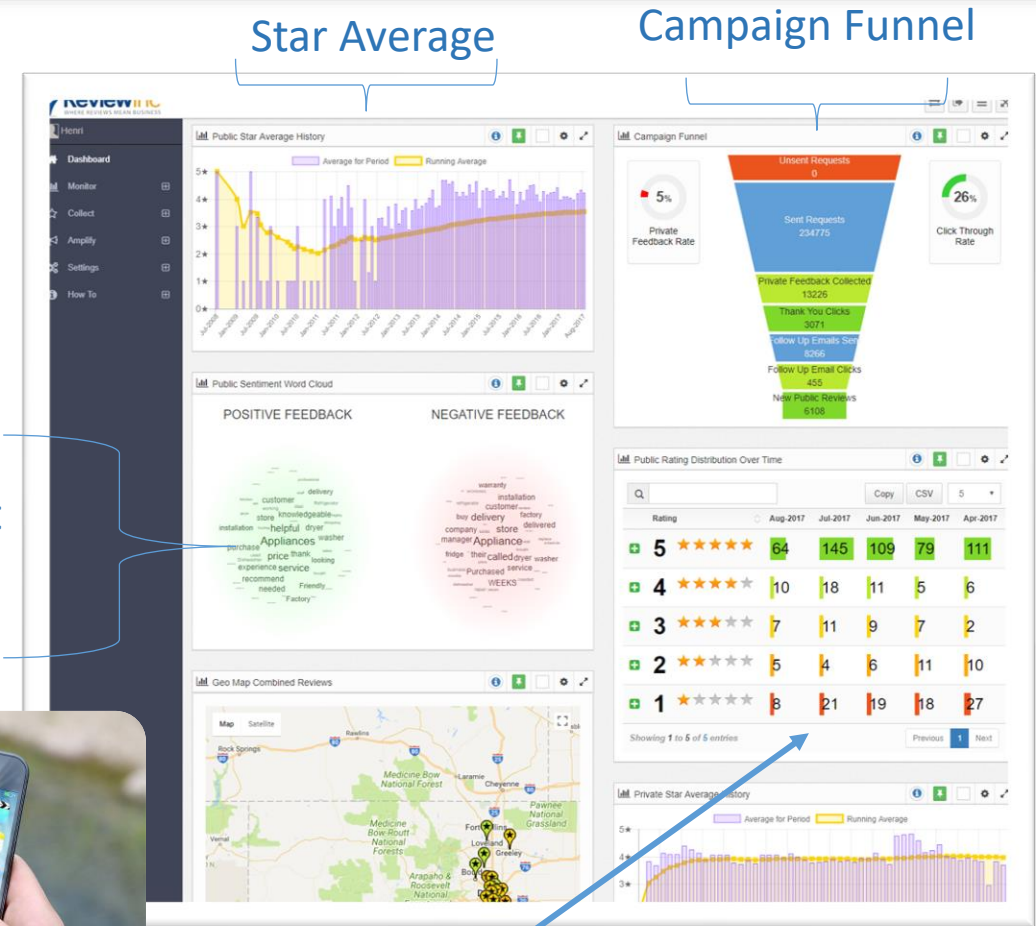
Star Average

Campaign Funnel

ReviewInc
WHERE REVIEWS MEAN BUSINESS

Henri

Dashboard

Monitor

Collect

Amplify

Settings

How To

Public Star Average History

Average for Period

Running Average

5★

4★

3★

2★

1★

0★

Jul-2008

Jan-2009

Jul-2009

Jan-2010

Jul-2010

Jan-2011

Jul-2011

Jan-2012

Jul-2012

Jan-2013

Jul-2013

Jan-2014

Jul-2014

Jan-2015

Jul-2015

Jan-2016

Jul-2016

Jan-2017

Aug-2017

Campaign Funnel

5%

Private Feedback Rate

Unsent Requests
0

Sent Requests
234775

Private Feedback Collected
13226

Thank You Clicks
3071

Follow Up Emails Sent
8266

Follow Up Email Clicks
455

New Public Reviews
6108

26%

Click Through Rate

Public Sentiment Word Cloud

POSITIVE FEEDBACK

NEGATIVE FEEDBACK

customer delivery store knowledgeable installation helpful dryer washer purchase Appliances price thank looking experience service recommend needed Friendly Factory

warranty installation customer factory buy delivery delivered company store manager Appliance fridge their called dryer washer Purchased service WEEKS

Public Rating Distribution Over Time

Copy

CSV

5

| Rating | Aug-2017 | Jul-2017 | Jun-2017 | May-2017 | Apr-2017 |
|---|---|---|---|---|---|
| 5 ★★★★★ | 64 | 145 | 109 | 79 | 111 |
| 4 ★★★★★ | 10 | 18 | 11 | 5 | 6 |
| 3 ★★★★★ | 7 | 11 | 9 | 7 | 2 |
| 2 ★★★★★ | 5 | 4 | 6 | 11 | 10 |
| 1 ★★★★★ | 8 | 21 | 19 | 18 | 27 |

Showing 1 to 5 of 5 entries

Previous

1

Next

Geo Map Combined Reviews

Map

Satellite

Rock Springs

Rawlins

Medicine Bow National Forest

Laramie

Cheyenne

Pawnee National Grassland

Medicine Bow-Routt National Forests

Fort Collins

Loveland

Greeley

Arapaho & Roosevelt National

Boulder

Private Star Average History

Average for Period

Running Average

5★

4★

3★